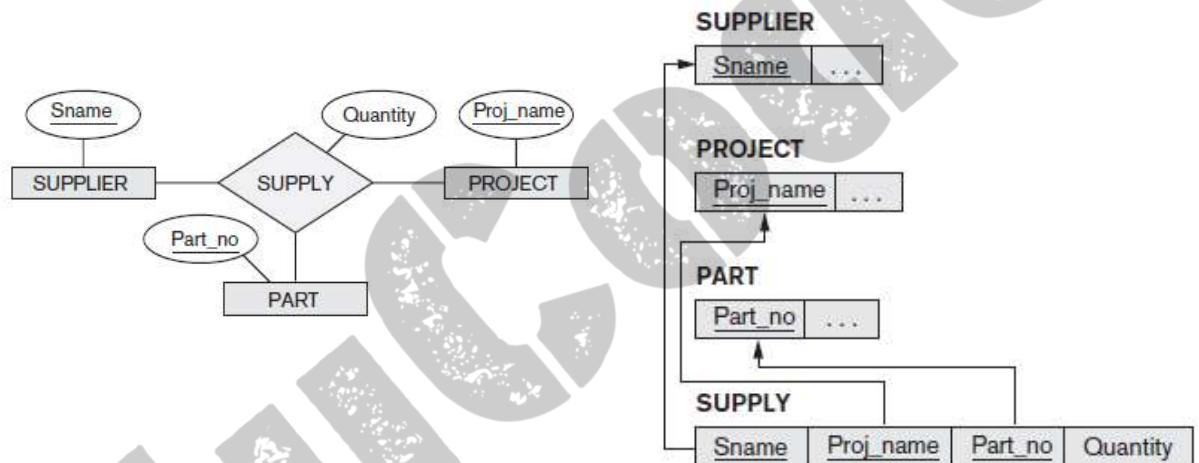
Sname

Quantity

Proj_name

SUPPLIER

SUPPLY

PROJECT

Part_no

PART

SUPPLIER

| Sname | ... |
|---|---|

PROJECT

| Proj_name | ... |
|---|---|

PART

| Part_no | ... |
|---|---|

SUPPLY

| Sname | Proj_name | Part_no | Quantity |
|---|---|---|---|